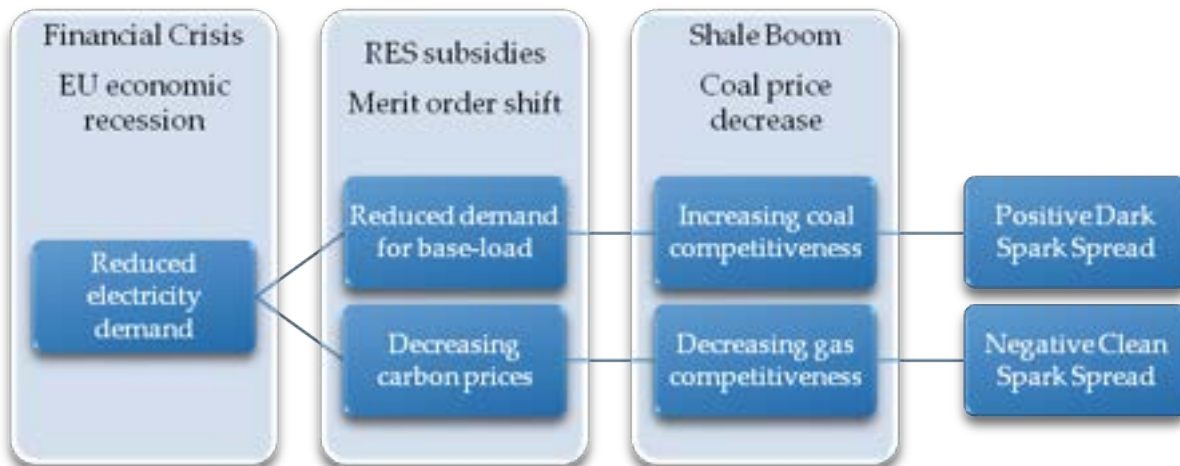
Financial Crisis

EU economic recession

Reduced electricity demand

RES subsidies

Merit order shift

Reduced demand for base-load

Decreasing carbon prices

Shale Boom

Coal price decrease

Increasing coal competitiveness

Decreasing gas competitiveness

Positive Dark Spark Spread

Negative Clean Spark Spread